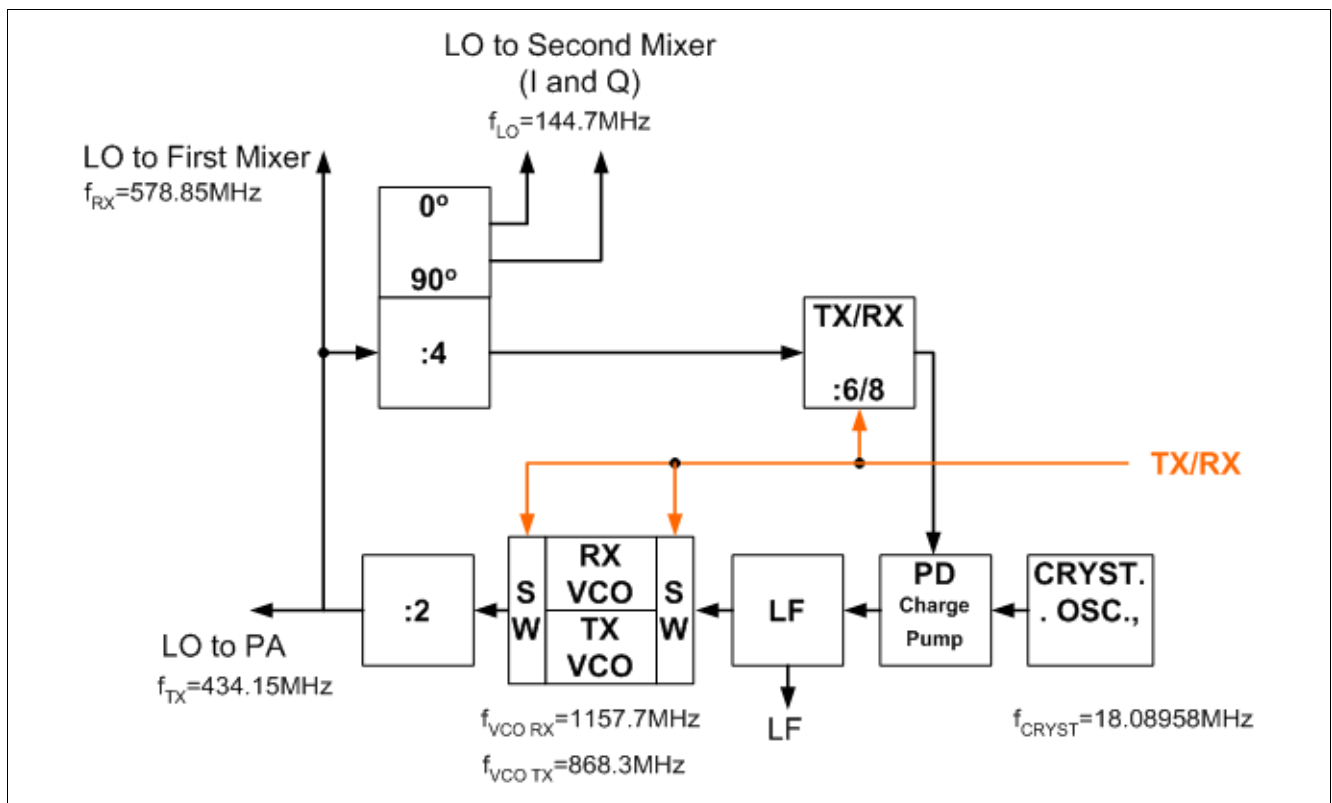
LO to Second Mixer
(I and Q)
$f_{LO}$=144.7MHz

LO to First Mixer
$f_{RX}$=578.85MHz

0º
90º
:4

TX/RX
:6/8

TX/RX

:2
S W
RX VCO
TX VCO
S W
LF
PD
Charge Pump
CRYST. . OSC.,

LO to PA
$f_{TX}$=434.15MHz

$f_{VCO\ RX}$=1157.7MHz
$f_{VCO\ TX}$=868.3MHz

LF

$f_{CRYST}$=18.08958MHz